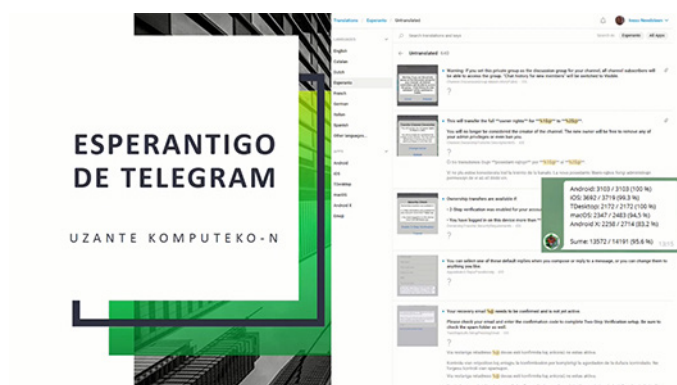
ESPERANTIGO DE TELEGRAM

UZANTE KOMPUTEKO-N

Translations › Esperanto › Untranslated

Search translations and keys

LANGUAGES

English

Catalan

Dutch

Esperanto

French

German

Italian

Spanish

Other languages...

APPS

Android

iOS

TDesktop

macOS

Android X

Untranslated

Warning: If you set this private group as the discussion group for your channel, all channel subscribers will be able to access the group. "Chat history for new members" will be switched to Visible.

This will transfer the full **owner rights** for **%1$s** to **%2$s**.

You will no longer be considered the creator of the channel. The new owner will be free to remove any of your admin privileges or even ban you.

Ownership transfers are available if:

• 2-Step Verification was enabled for your account

• You have logged in on this device more than

You can select one of these default replies when you compose or reply to a message, or you can change them to anything you like.

Your recovery email %@ needs to be confirmed and is not yet active.

Please check your email and enter the confirmation code to complete Two-Step Verification setup. Be sure to check the spam folder as well.

Android: 3103 / 3103 (100 %)
iOS: 3692 / 3719 (99,3 %)
TDesktop: 2172 / 2172 (100 %)
macOS: 2347 / 2483 (94,5 %)
Android X: 2258 / 2714 (83,2 %)

Sume: 13572 / 14191 (95,6 %)